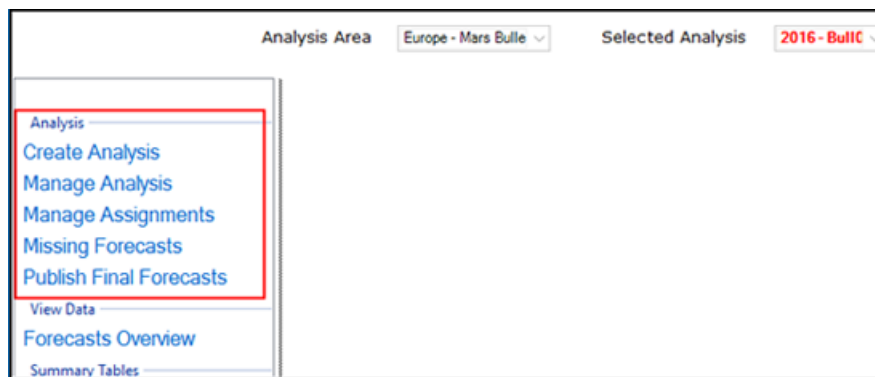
Analysis Area Europe - Mars Bulle

Selected Analysis 2016 - Bull0

Analysis
Create Analysis
Manage Analysis
Manage Assignments
Missing Forecasts
Publish Final Forecasts

View Data
Forecasts Overview

Summary Tables